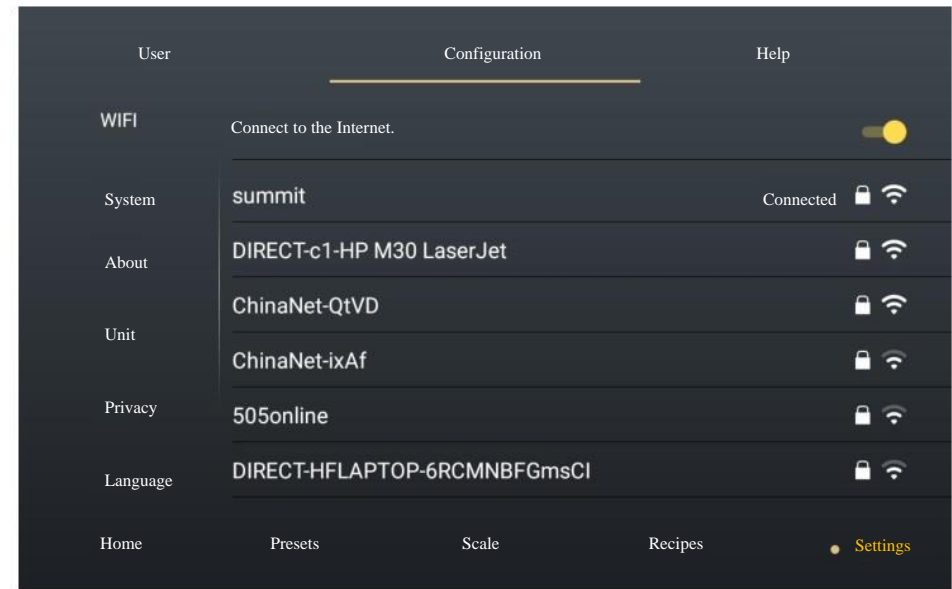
User

Configuration

Help

WIFI

Connect to the Internet.

System

summit

Connected

About

DIRECT-c1-HP M30 LaserJet

Unit

ChinaNet-QtVD

ChinaNet-ixAf

Privacy

505online

Language

DIRECT-HFLAPTOP-6RCMNBFGmsCI

Home

Presets

Scale

Recipes

Settings